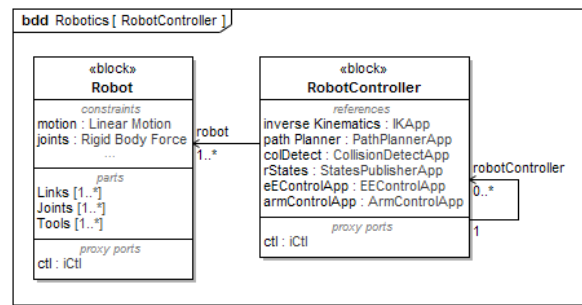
bdd Robotics [ RobotController ]

«block»
Robot
constraints
motion : Linear Motion
joints : Rigid Body Force
...
parts
Links [1..*]
Joints [1..*]
Tools [1..*]
proxy ports
ctl : iCtl

robot
1..*

«block»
RobotController
references
inverse Kinematics : IKApp
path Planner : PathPlannerApp
colDetect : CollisionDetectApp
rStates : StatesPublisherApp
eEControlApp : EEControlApp
armControlApp : ArmControlApp
proxy ports
ctl : iCtl

robotController
0..*
1